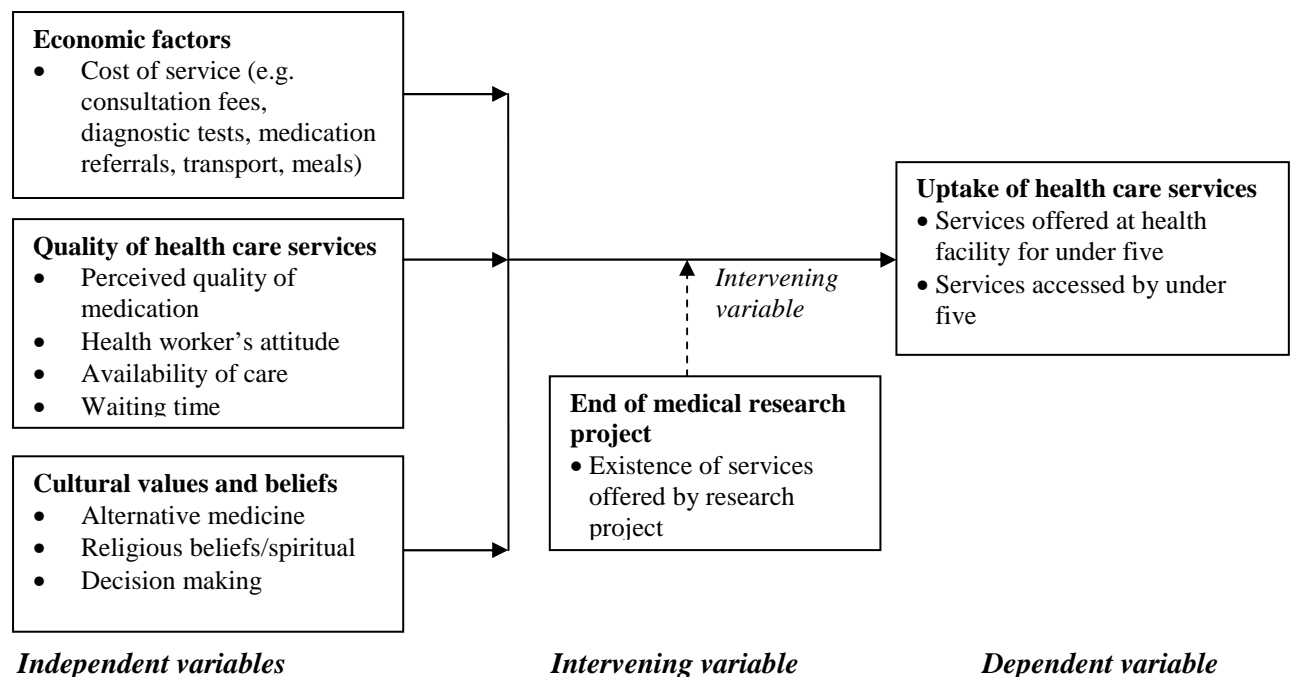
**Economic factors**
- Cost of service (e.g. consultation fees, diagnostic tests, medication referrals, transport, meals)

**Quality of health care services**
- Perceived quality of medication
- Health worker's attitude
- Availability of care
- Waiting time

**Cultural values and beliefs**
- Alternative medicine
- Religious beliefs/spiritual
- Decision making

*Intervening variable*

**End of medical research project**
- Existence of services offered by research project

**Uptake of health care services**
- Services offered at health facility for under five
- Services accessed by under five

*Independent variables*

*Intervening variable*

*Dependent variable*